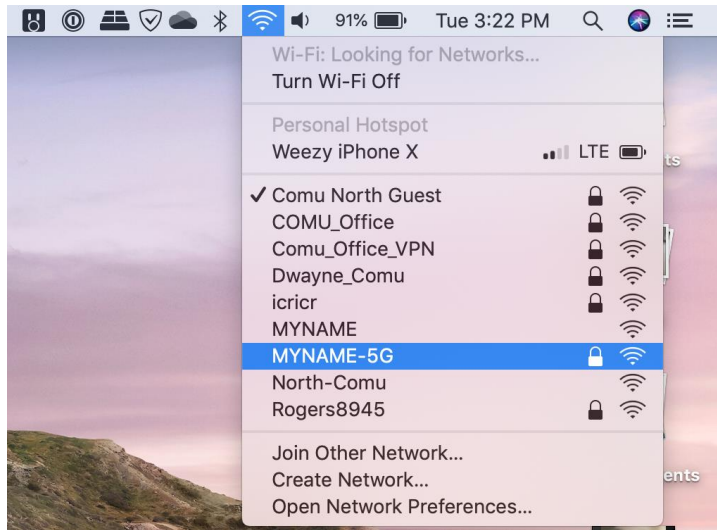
91% Tue 3:22 PM

Wi-Fi: Looking for Networks...
Turn Wi-Fi Off

Personal Hotspot
Weezy iPhone X LTE

✓ Comu North Guest
COMU_Office
Comu_Office_VPN
Dwayne_Comu
icricr
MYNAME
MYNAME-5G
North-Comu
Rogers8945

Join Other Network...
Create Network...
Open Network Preferences...

ts

ents